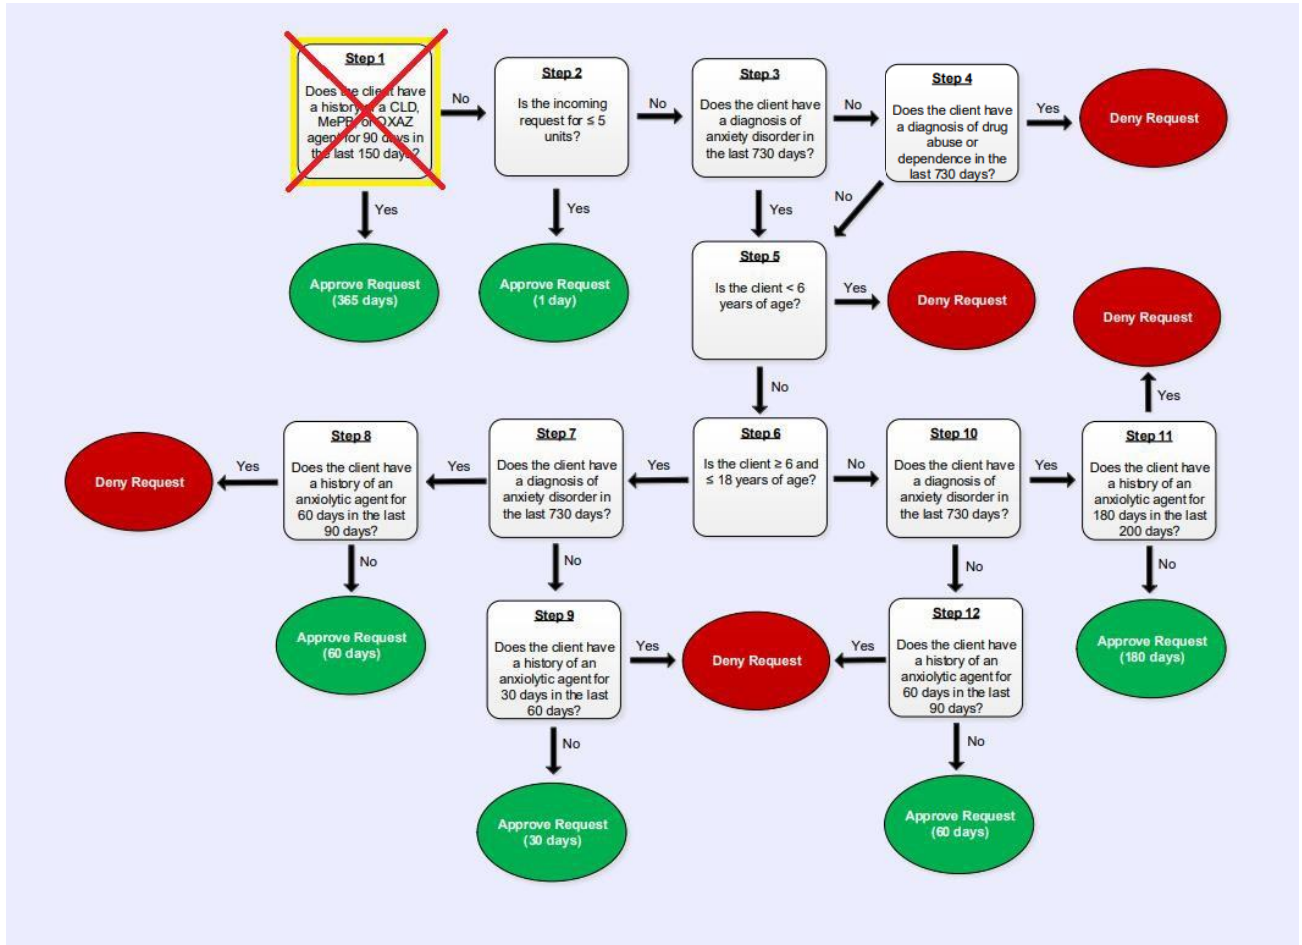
Step 1
Does the client have a history of a CLD, MePB, or OXAZ agent for 90 days in the last 150 days?

No

Step 2
Is the incoming request for ≤ 5 units?

No

Step 3
Does the client have a diagnosis of anxiety disorder in the last 730 days?

No

Step 4
Does the client have a diagnosis of drug abuse or dependence in the last 730 days?

Yes

Deny Request

Yes

Approve Request (365 days)

Yes

Approve Request (1 day)

Yes

No

Step 5
Is the client < 6 years of age?

Yes

Deny Request

Deny Request

Yes

No

Step 8
Does the client have a history of an anxiolytic agent for 60 days in the last 90 days?

Yes

Deny Request

Yes

Step 7
Does the client have a diagnosis of anxiety disorder in the last 730 days?

Yes

Step 6
Is the client ≥ 6 and ≤ 18 years of age?

No

Step 10
Does the client have a diagnosis of anxiety disorder in the last 730 days?

Yes

Step 11
Does the client have a history of an anxiolytic agent for 180 days in the last 200 days?

No

Approve Request (60 days)

No

Step 9
Does the client have a history of an anxiolytic agent for 30 days in the last 60 days?

Yes

Deny Request

Yes

Step 12
Does the client have a history of an anxiolytic agent for 60 days in the last 90 days?

No

No

Approve Request (180 days)

No

Approve Request (30 days)

No

Approve Request (60 days)